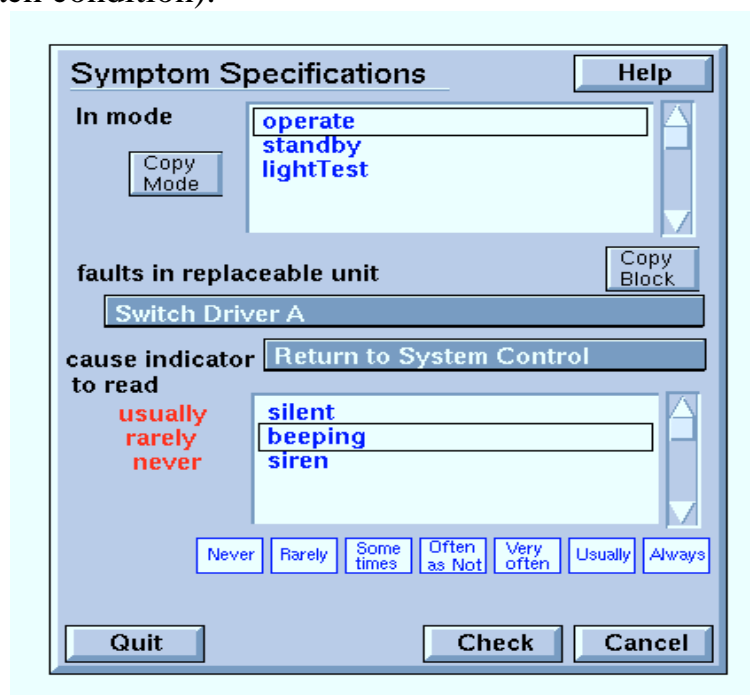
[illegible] condition).

Symptom Specifications

Help

In mode

Copy Mode

operate
standby
lightTest

faults in replaceable unit

Copy Block

Switch Driver A

cause indicator to read

Return to System Control

usually
rarely
never

silent
beeping
siren

Never
Rarely
Some times
Often as Not
Very often
Usually
Always

Quit

Check

Cancel